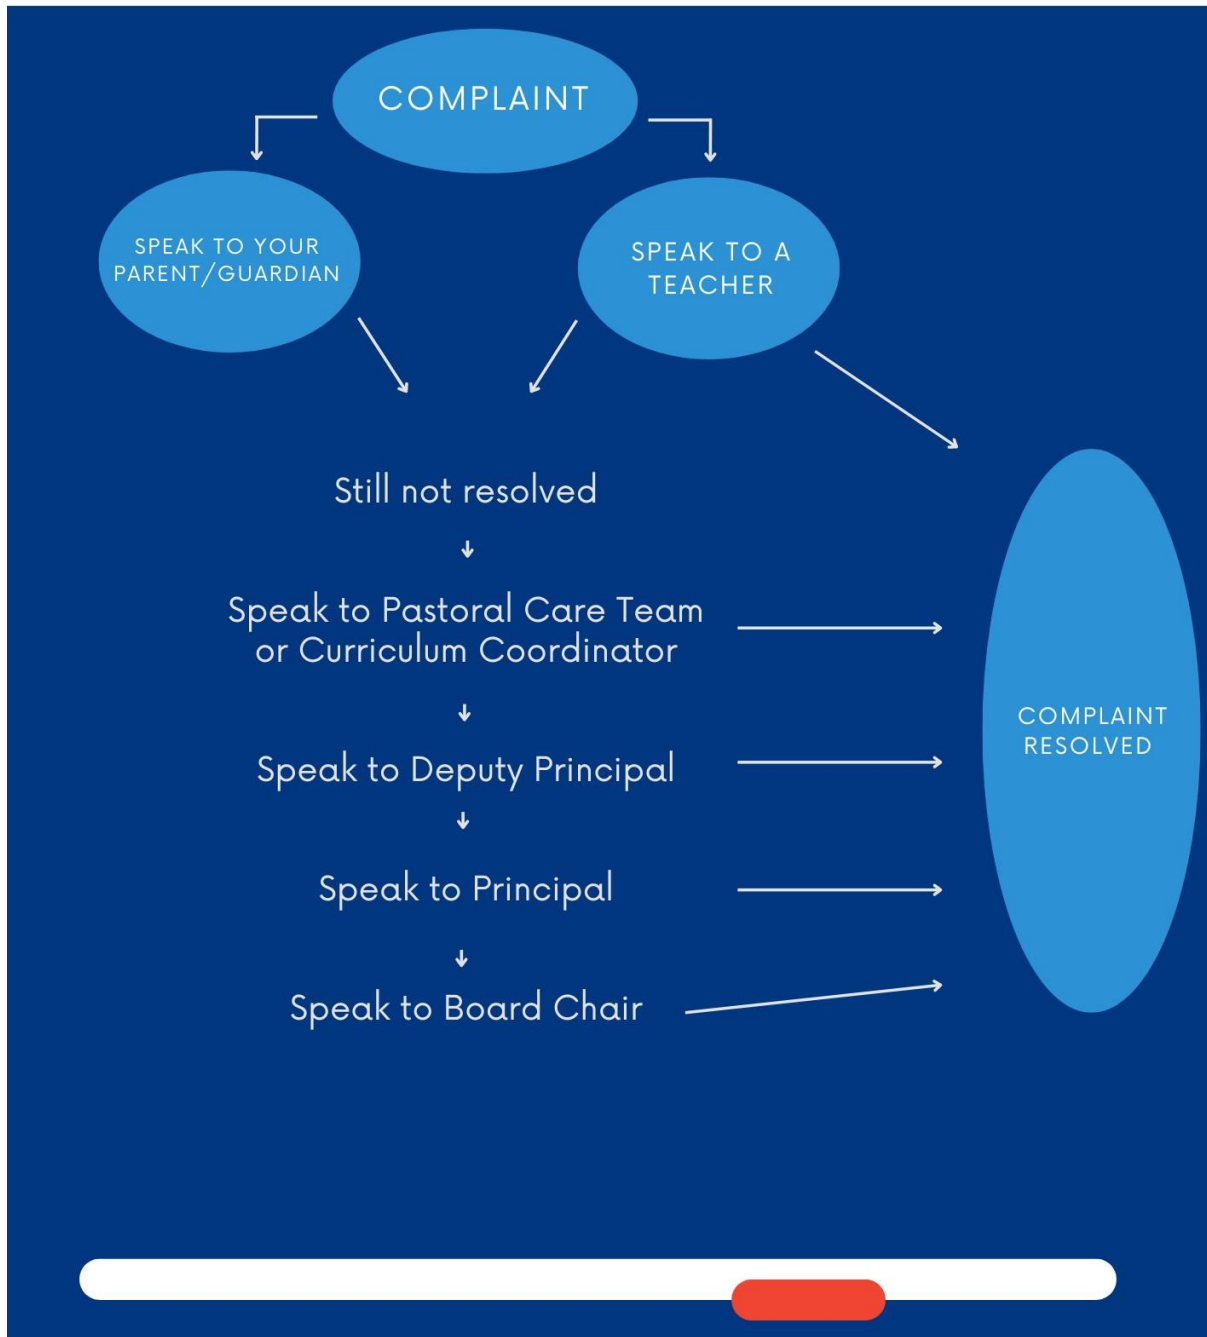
COMPLAINT

SPEAK TO YOUR PARENT/GUARDIAN

SPEAK TO A TEACHER

Still not resolved

Speak to Pastoral Care Team or Curriculum Coordinator

Speak to Deputy Principal

Speak to Principal

Speak to Board Chair

COMPLAINT RESOLVED